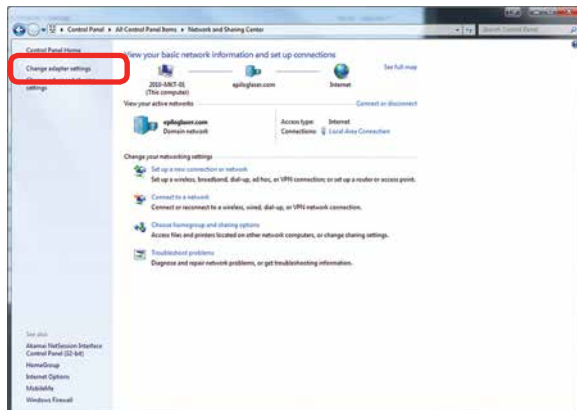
Control Panel ▸ All Control Panel Items ▸ Network and Sharing Center

Search Control Panel

Control Panel Home

Change adapter settings

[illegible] settings

View your basic network information and set up connections

See full map

2010-MKT-05
(This computer)

epiloglaser.com

Internet

View your active networks

Connect or disconnect

epiloglaser.com
Domain network

Access type: Internet
Connections: Local Area Connection

Change your networking settings

Set up a new connection or network
Set up a wireless, broadband, dial-up, ad hoc, or VPN connection; or set up a router or access point.

Connect to a network
Connect or reconnect to a wireless, wired, dial-up, or VPN network connection.

Choose homegroup and sharing options
Access files and printers located on other network computers, or change sharing settings.

Troubleshoot problems
Diagnose and repair network problems, or get troubleshooting information.

See also

Akamai NetSession Interface Control Panel (32-bit)

HomeGroup

Internet Options

MobileMe

Windows Firewall